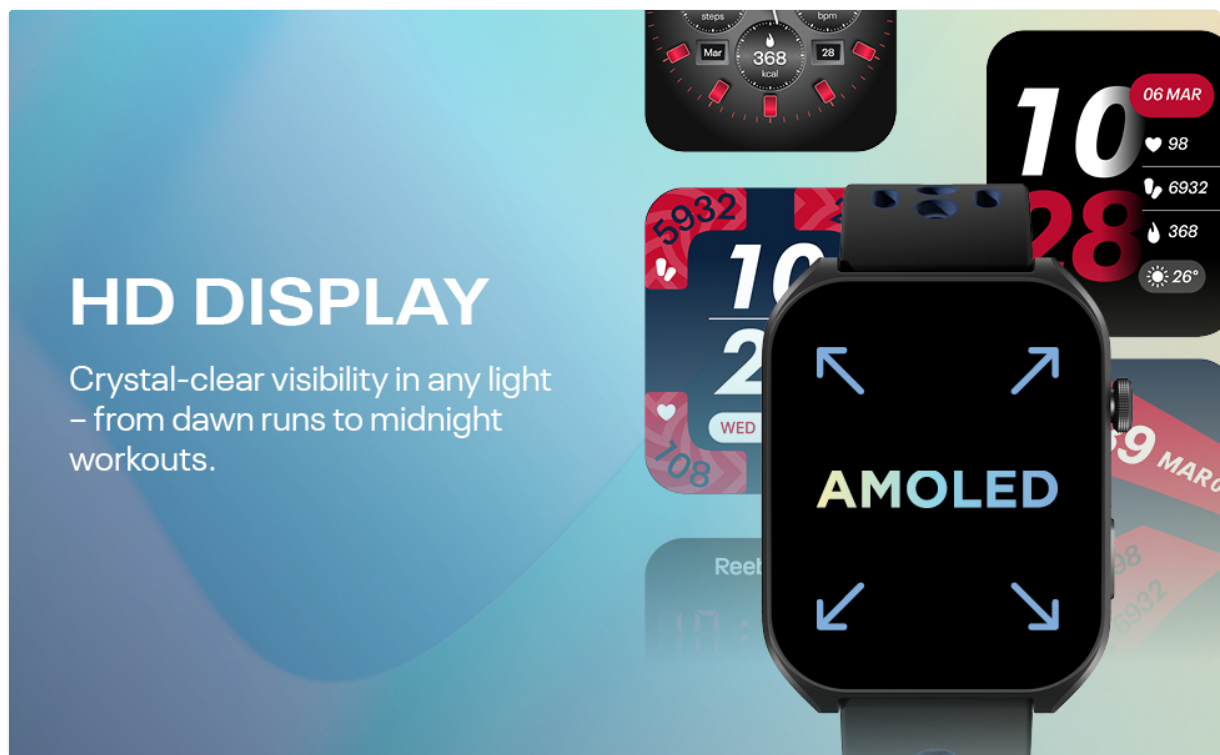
steps

bpm

Mar

368

kcal

28

10

28

06 MAR

98

6932

368

26°

5932

10

2

WED

108

HD DISPLAY

Crystal-clear visibility in any light – from dawn runs to midnight workouts.

AMOLED

39 MAR

98

5932

Reeb